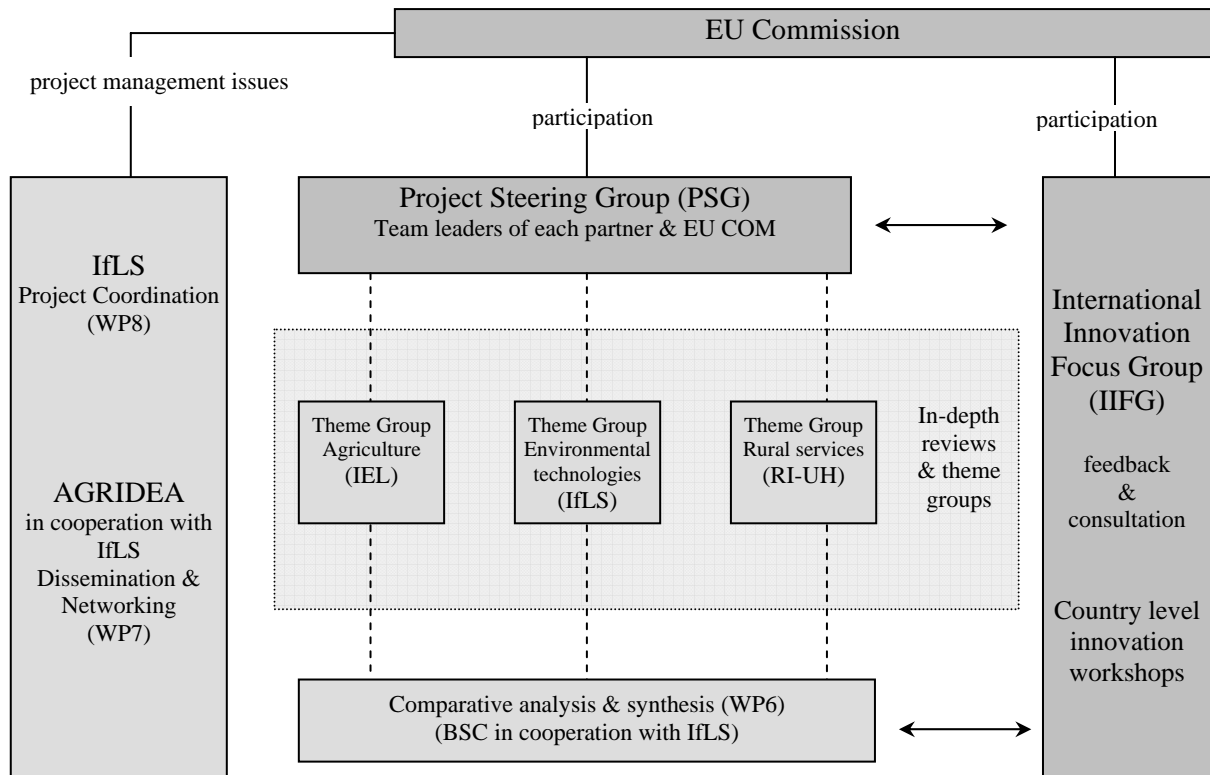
EU Commission

project management issues

participation

participation

Project Steering Group (PSG)
Team leaders of each partner & EU COM

IfLS
Project Coordination
(WP8)

AGRIDEA
in cooperation with
IfLS
Dissemination &
Networking
(WP7)

Theme Group
Agriculture
(IEL)

Theme Group
Environmental
technologies
(IfLS)

Theme Group
Rural services
(RI-UH)

In-depth
reviews
& theme
groups

International
Innovation
Focus Group
(IIFG)

feedback
&
consultation

Country level
innovation
workshops

Comparative analysis & synthesis (WP6)
(BSC in cooperation with IfLS)